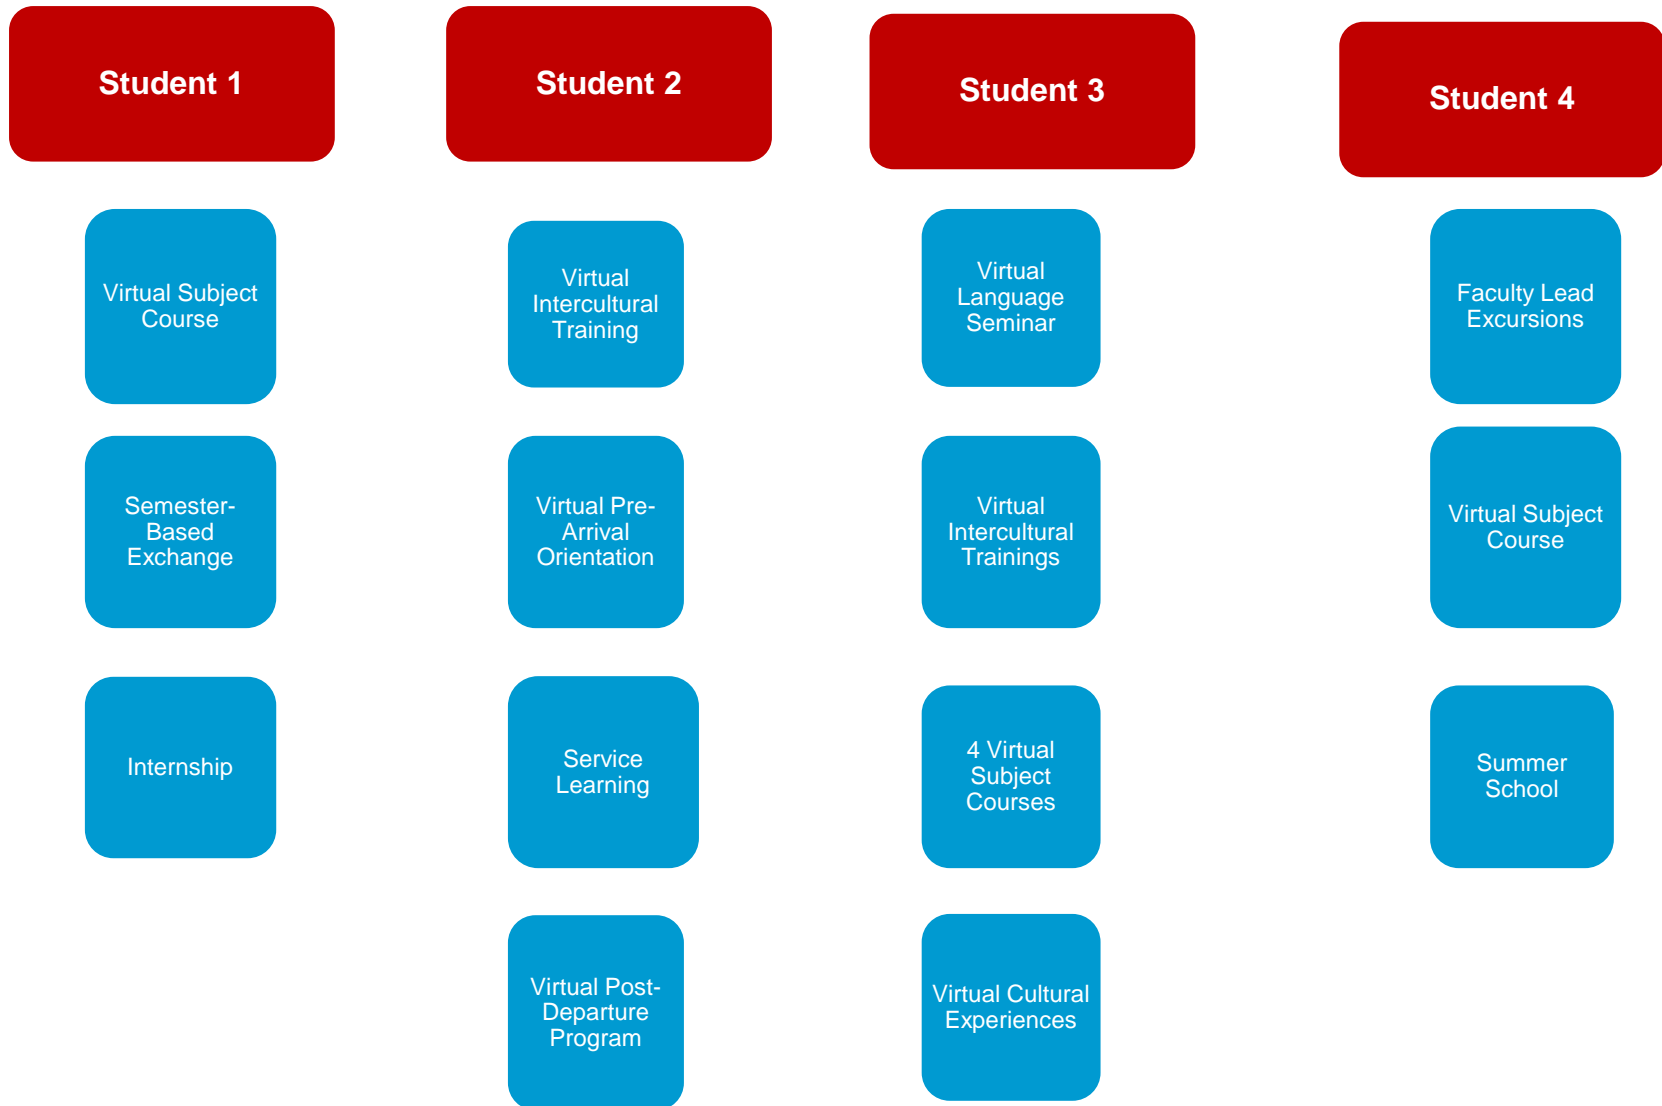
Student 1

Virtual Subject Course

Semester-Based Exchange

Internship

Student 2

Virtual Intercultural Training

Virtual Pre-Arrival Orientation

Service Learning

Virtual Post-Departure Program

Student 3

Virtual Language Seminar

Virtual Intercultural Trainings

4 Virtual Subject Courses

Virtual Cultural Experiences

Student 4

Faculty Lead Excursions

Virtual Subject Course

Summer School